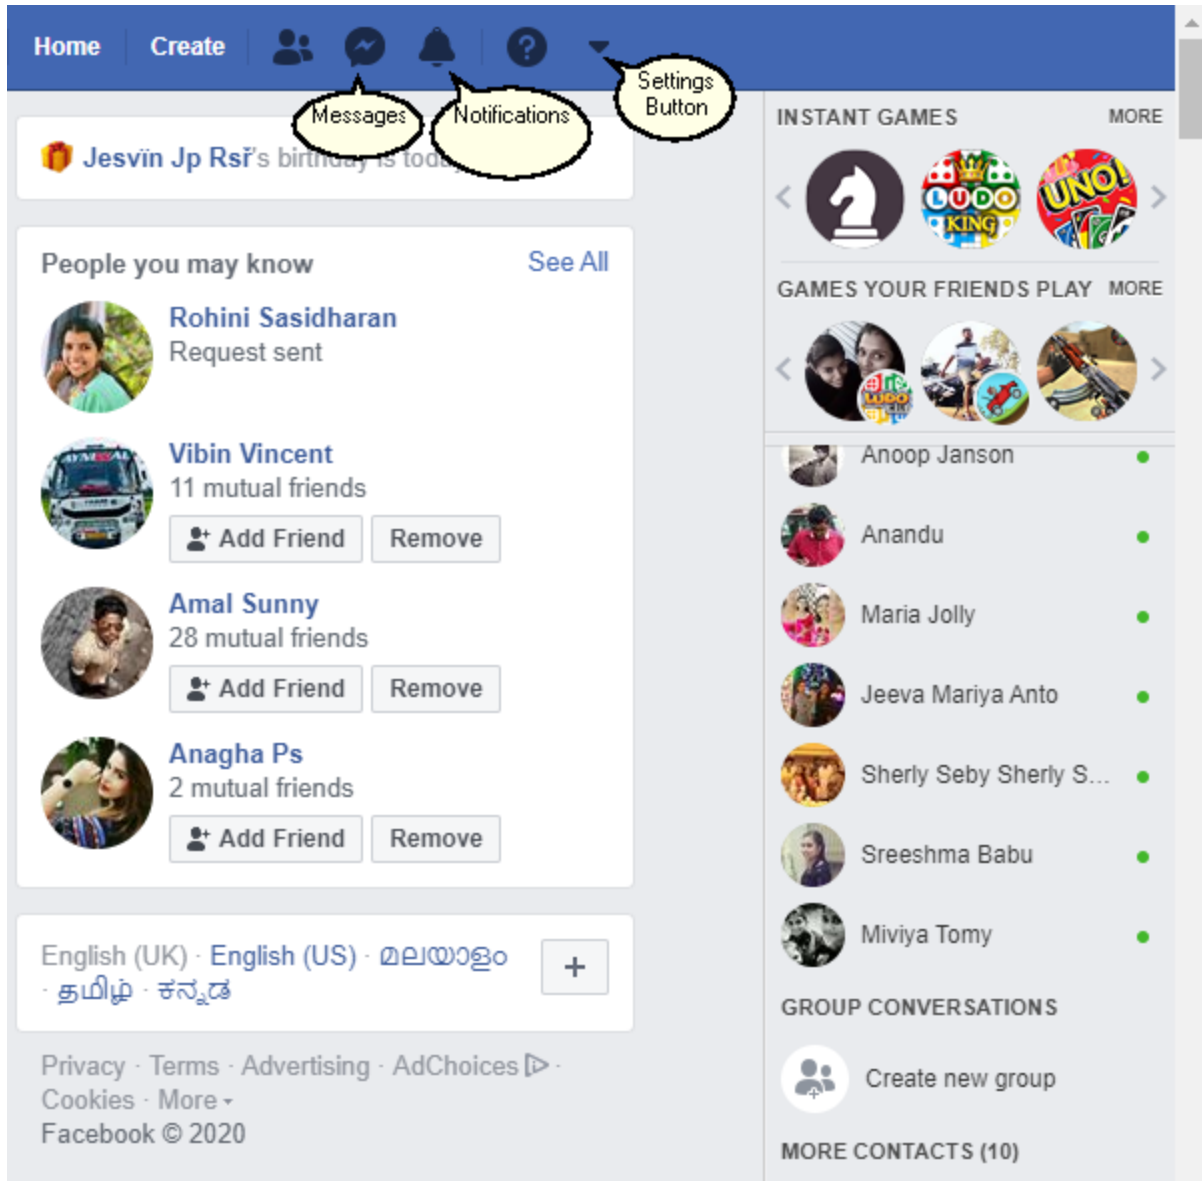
Home Create

Messages

Notifications

Settings Button

Jesvïn Jp Rsī's birthday is today

People you may know See All

Rohini Sasidharan
Request sent

Vibin Vincent
11 mutual friends
Add Friend Remove

Amal Sunny
28 mutual friends
Add Friend Remove

Anagha Ps
2 mutual friends
Add Friend Remove

English (UK) · English (US) · മലയാളം · தமிழ் · ಕನ್ನಡ +

Privacy · Terms · Advertising · AdChoices · Cookies · More
Facebook © 2020

INSTANT GAMES MORE

LUDO KING

UNO!

GAMES YOUR FRIENDS PLAY MORE

Anoop Janson
Anandu
Maria Jolly
Jeeva Mariya Anto
Sherly Seby Sherly S...
Sreeshma Babu
Miviya Tomy

GROUP CONVERSATIONS

Create new group

MORE CONTACTS (10)